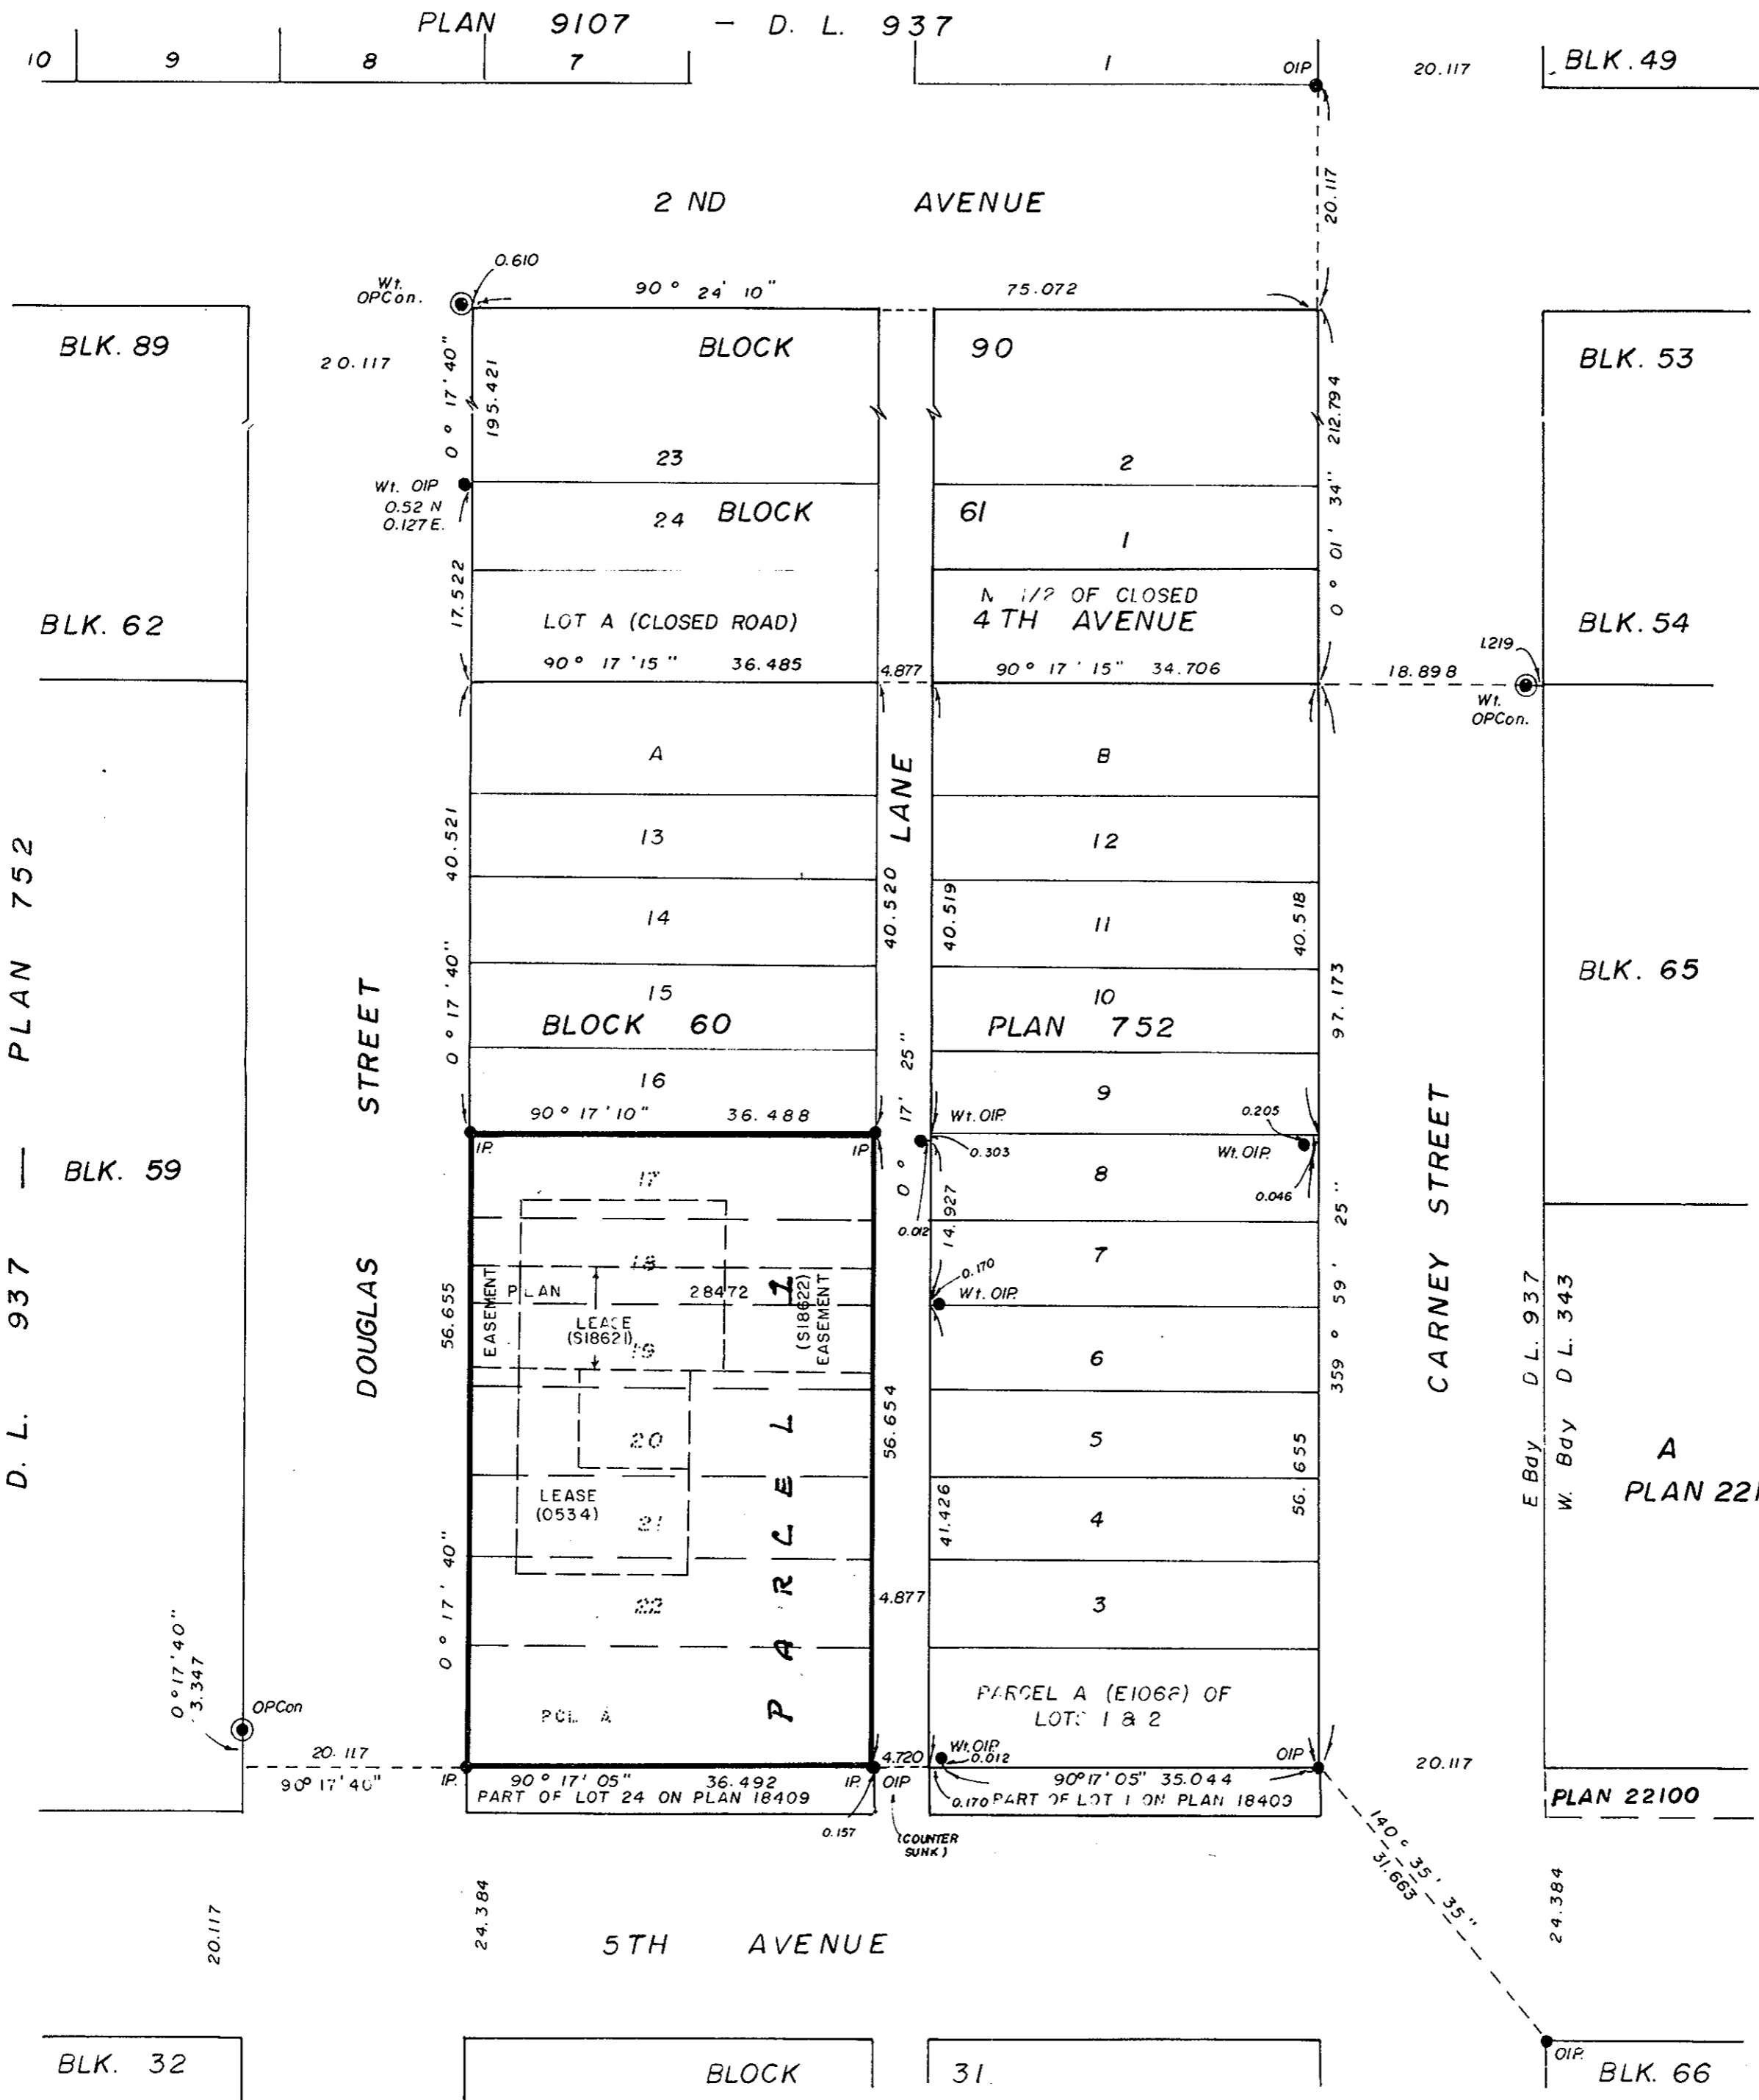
PLAN 9107 — D. L. 937

10 9 8 7 1 OIP 20.117 BLK. 49

2 ND AVENUE

20.117

0.610
Wt. OPCon.
90° 24' 10"
75.072

BLK. 89
20.117
0° 17' 40"
195.421
BLOCK 90
212.794
BLK. 53

23
2
Wt. OIP 0.52 N 0.127 E.
24 BLOCK 61
1
0° 01' 34"

BLK. 62
17.522
LOT A (CLOSED ROAD)
N 1/2 OF CLOSED 4TH AVENUE
BLK. 54
90° 17' 15" 36.485
4.877
90° 17' 15" 34.706
1.219
18.898
Wt. OPCon.

A
B
LANE
13
12
40.521
40.520
40.519
14
11
40.518
BLK. 65
PLAN 752
STREET
0° 17' 40"
15
10
97.173
BLOCK 60
PLAN 752
16
9
0° 17' 25"
90° 17' 10" 36.488
Wt. OIP
0.205
Wt. OIP
0.303
IP
IP
17
8
0.046
D. L. 937
BLK. 59
0.012
14.927
18
7
25"
0.170
Wt. OIP
EASEMENT
PLAN 28472
LEASE (S18621)
(S18622) EASEMENT
19
DOUGLAS
56.655
6
59'
359°
CARNEY STREET
20
56.654
5
E Bdy D.L. 937
W. Bdy D.L. 343
A
PLAN 221
LEASE (0534)
21
PARCEL 1
41.426
4
56.655
0° 17' 40"
22
4.877
3
0°17'40"
3.347
OPCon
PCL A
PARCEL A (E1068) OF LOTS 1 & 2
20.117
4.720
Wt. OIP 0.012
OIP
20.117
90° 17' 40"
IP
90° 17' 05" 36.492
IP
OIP
90° 17' 05" 35.044
PART OF LOT 24 ON PLAN 18409
0.170 PART OF LOT 1 ON PLAN 18409
PLAN 22100
0.157
(COUNTER SUNK)
140° 35' 35"
31.663
20.117
24.384
5TH AVENUE
24.384

BLK. 32
BLOCK 31
OIP
BLK. 66